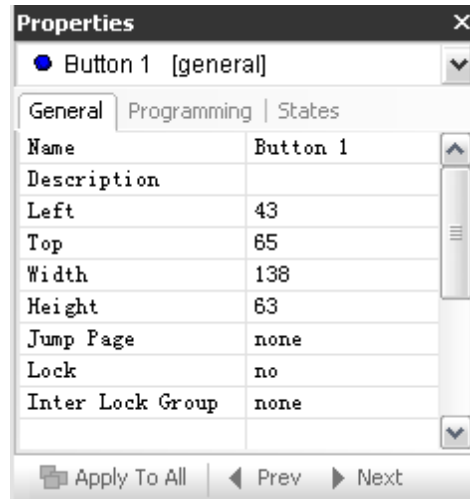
Properties ×

Button 1 [general]

General | Programming | States

| Name | Button 1 |
|---|---|
| Description | |
| Left | 43 |
| Top | 65 |
| Width | 138 |
| Height | 63 |
| Jump Page | none |
| Lock | no |
| Inter Lock Group | none |
| | |

Apply To All | Prev Next